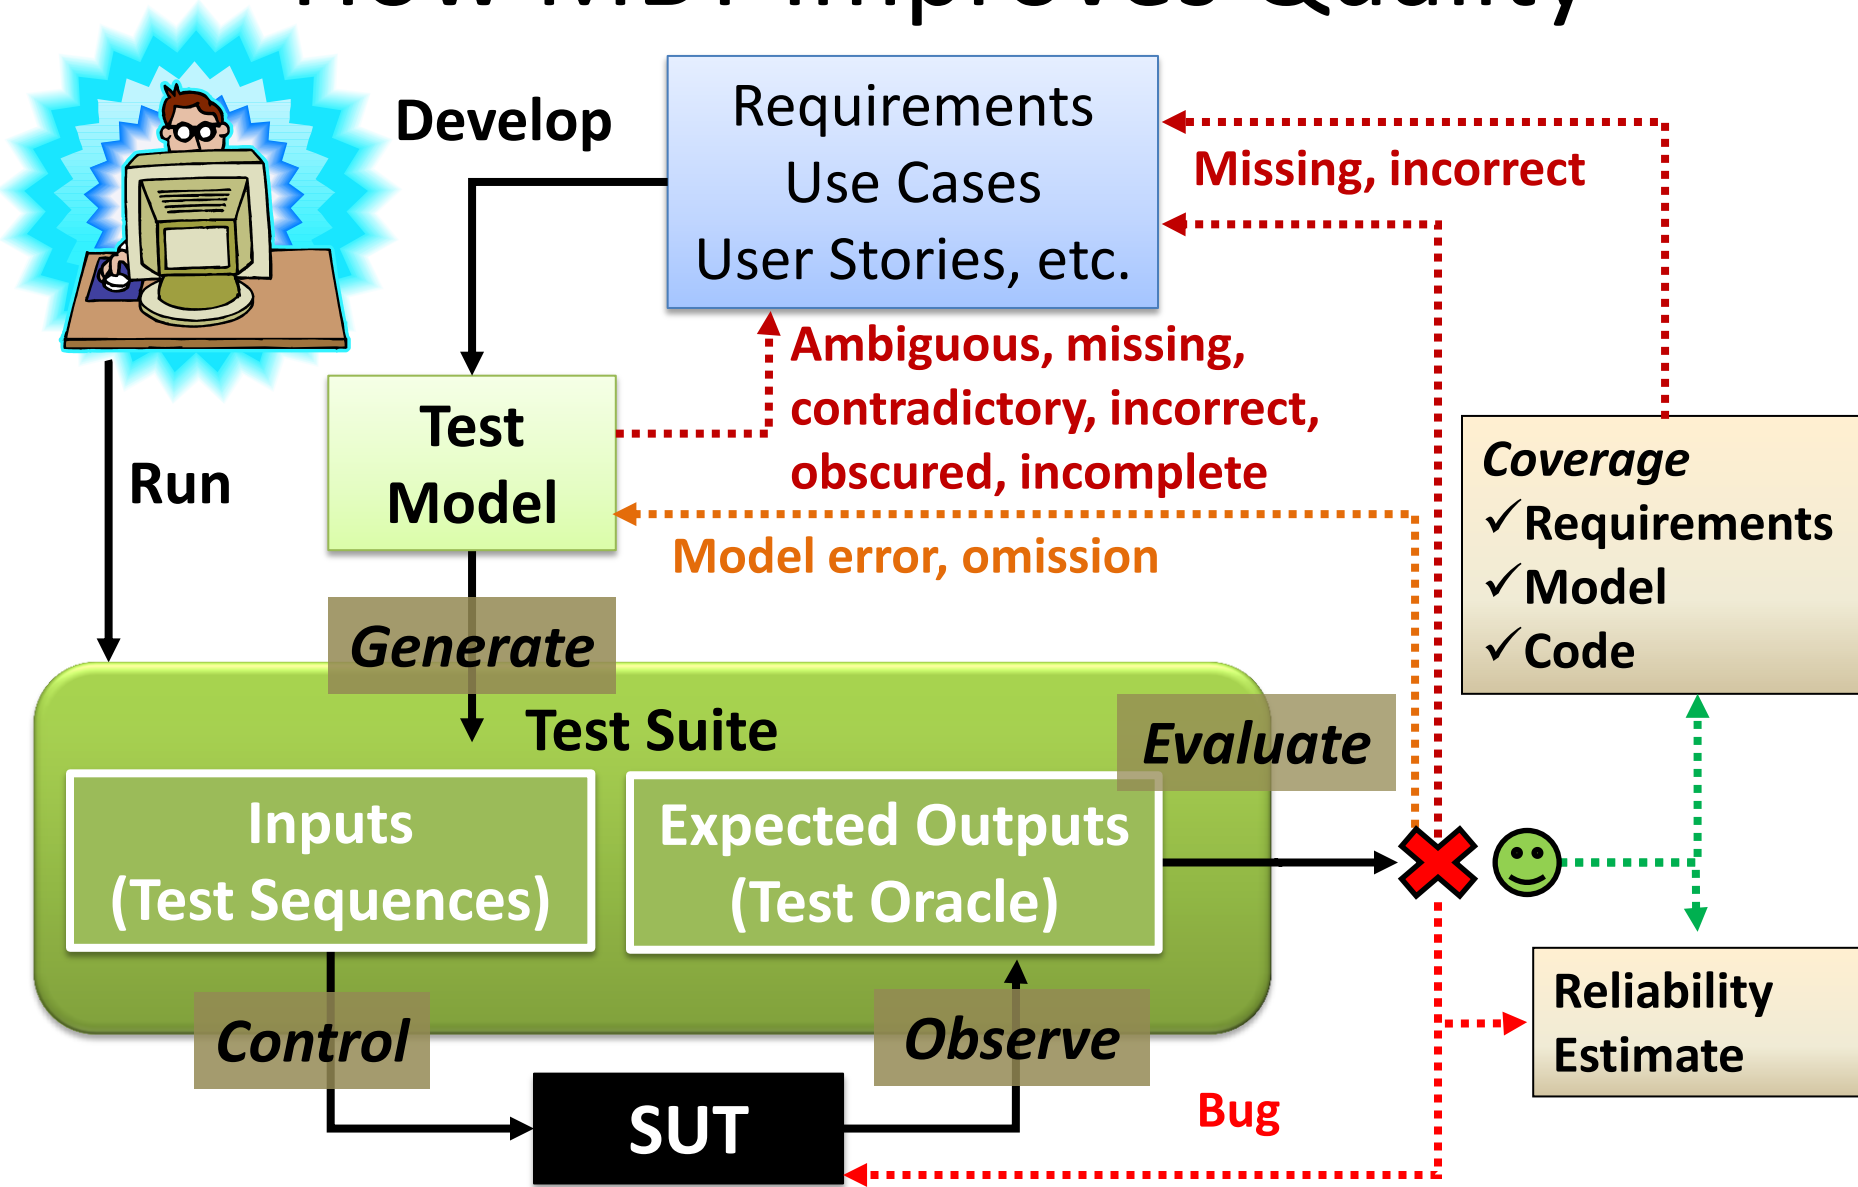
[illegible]

Develop

Requirements
Use Cases
User Stories, etc.

Missing, incorrect

Ambiguous, missing, contradictory, incorrect, obscured, incomplete

Run

Test Model

Model error, omission

Coverage
✓Requirements
✓Model
✓Code

Generate

Test Suite

Evaluate

Inputs
(Test Sequences)

Expected Outputs
(Test Oracle)

Reliability Estimate

Control

Observe

SUT

Bug